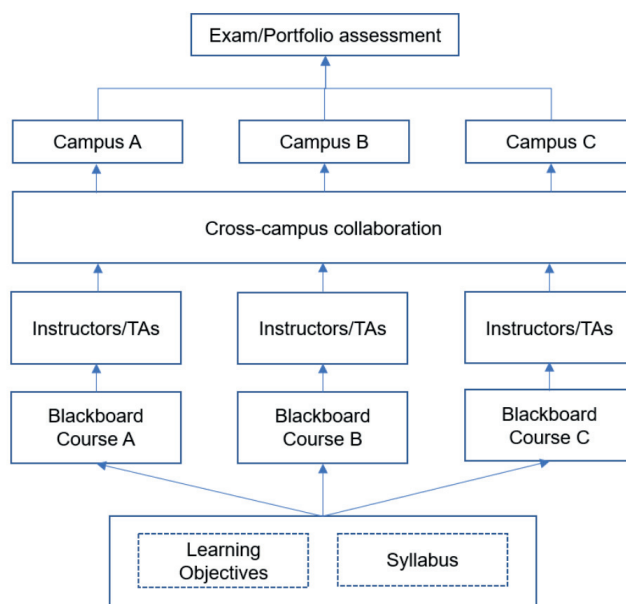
Exam/Portfolio assessment

Campus A

Campus B

Campus C

Cross-campus collaboration

Instructors/TAs

Instructors/TAs

Instructors/TAs

Blackboard Course A

Blackboard Course B

Blackboard Course C

Learning Objectives

Syllabus